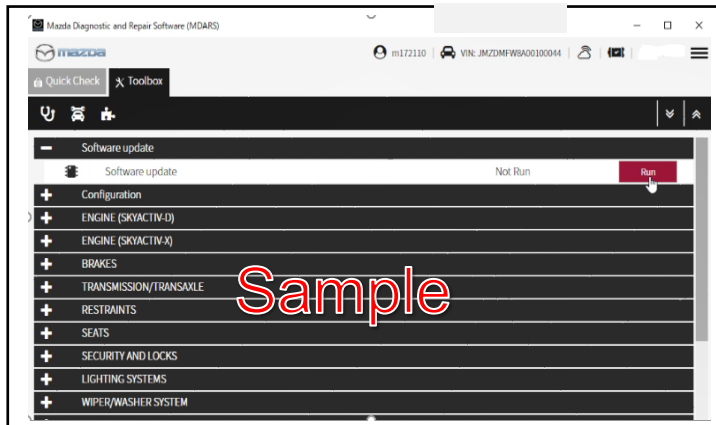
Mazda Diagnostic and Repair Software (MDARS)

mazda

m172110 | VIN: JMZDMFW8A00100044

Quick Check
Toolbox

Software update
Software update
Not Run
Run
Configuration
ENGINE (SKYACTIV-D)
ENGINE (SKYACTIV-X)
BRAKES
TRANSMISSION/TRANSAXLE
RESTRAINTS
SEATS
SECURITY AND LOCKS
LIGHTING SYSTEMS
WIPER/WASHER SYSTEM

Sample